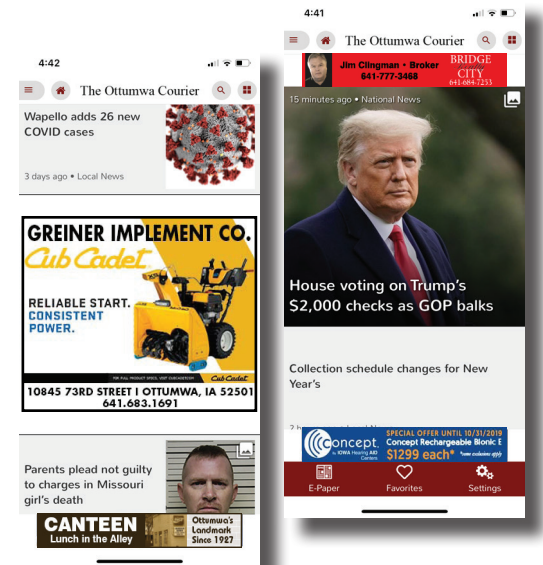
4:42

The Ottumwa Courier

Wapello adds 26 new COVID cases

3 days ago • Local News

GREINER IMPLEMENT CO.

Cub Cadet

RELIABLE START. CONSISTENT POWER.

Cub Cadet

10845 73RD STREET | OTTUMWA, IA 52501
641.683.1691

Parents plead not guilty to charges in Missouri girl's death

CANTEEN
Lunch in the Alley

Ottumwa's Landmark Since 1927

4:41

The Ottumwa Courier

Jim Clingman • Broker
641-777-3468

BRIDGE CITY
641-684-7253

15 minutes ago • National News

House voting on Trump's $2,000 checks as GOP balks

Collection schedule changes for New Year's

Concept
by IOWA Hearing Aid Centers

SPECIAL OFFER UNTIL 10/31/2019
Concept Rechargeable Bionic E
$1299 each*

E-Paper

Favorites

Settings